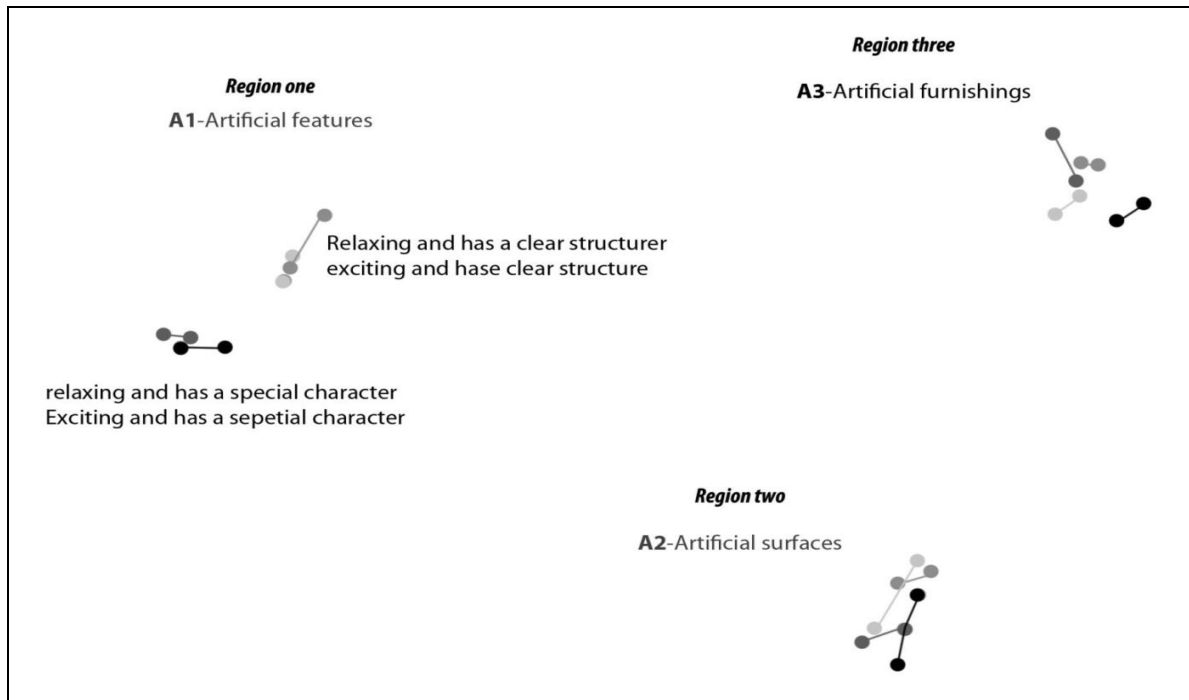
Region three

A3-Artificial furnishings

Region one

A1-Artificial features

Relaxing and has a clear structurer
exciting and hase clear structure

relaxing and has a special character
Exciting and has a sepetial character

Region two

A2-Artificial surfaces